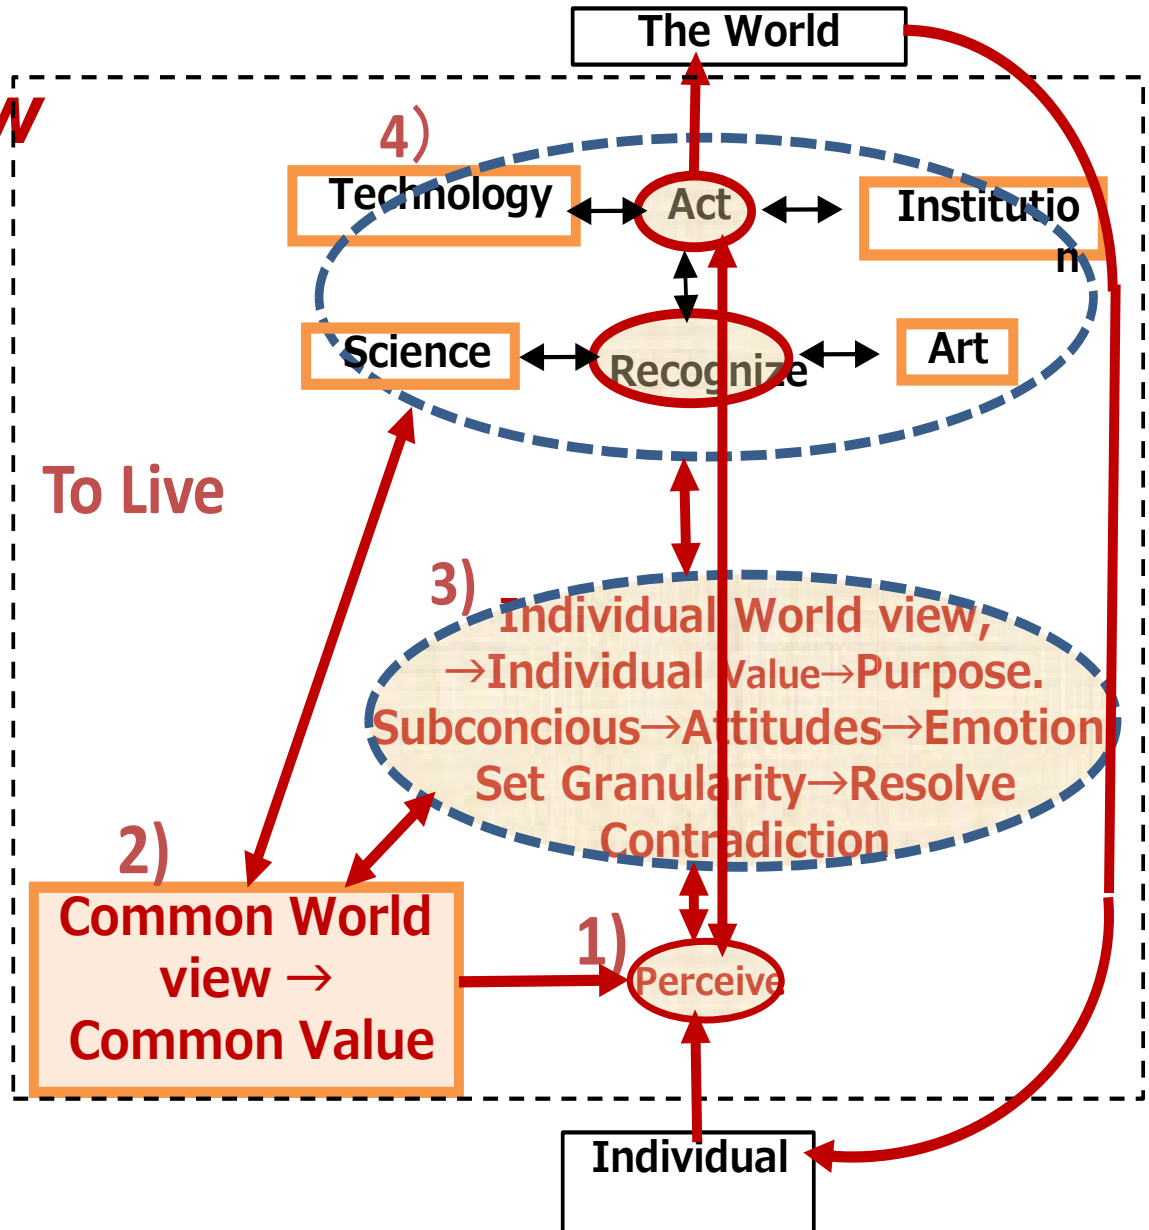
The World

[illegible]

4)

Technology

Act

Institution

Science

Recognize

Art

To Live

3)

Individual World view,
→Individual Value→Purpose.
Subconcious→Attitudes→Emotion
Set Granularity→Resolve
Contradiction

2)

Common World view → Common Value

1)

Perceive

Individual